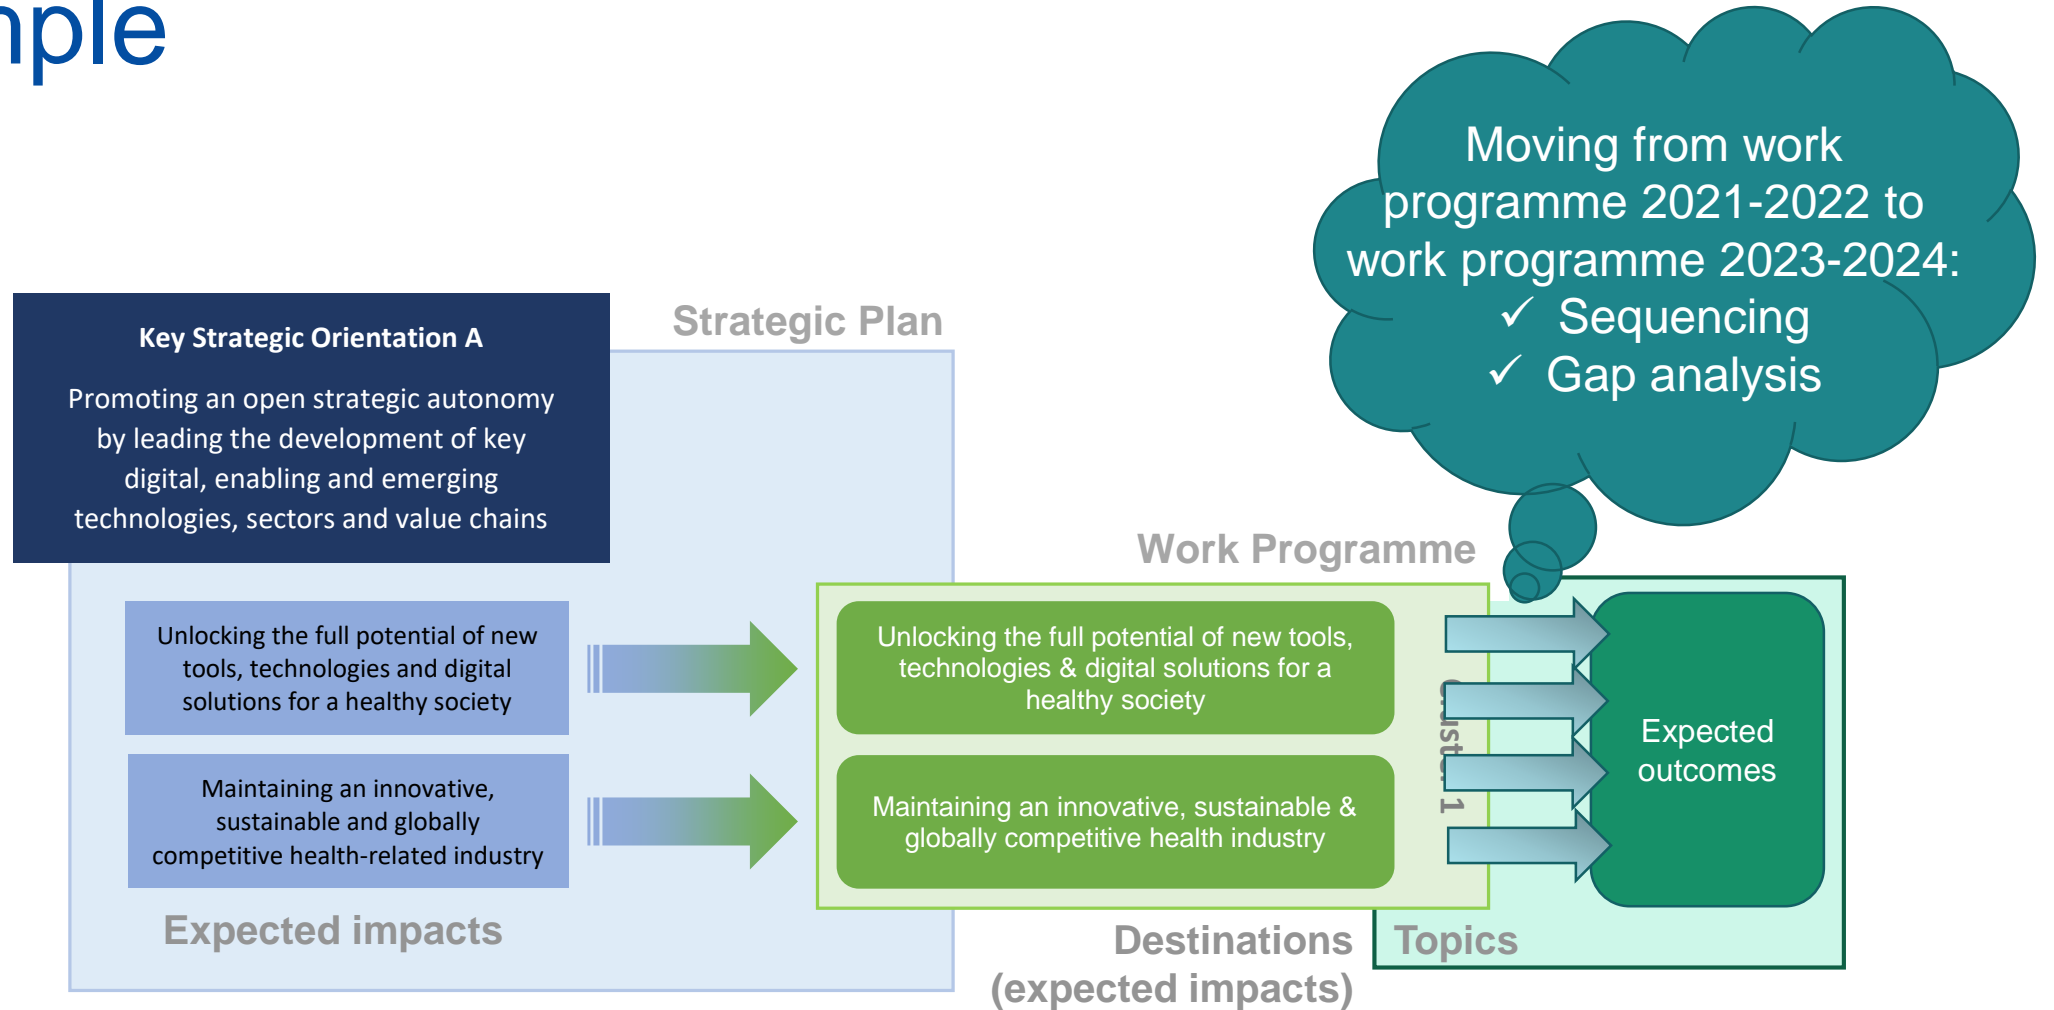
mple

Moving from work programme 2021-2022 to work programme 2023-2024:
✓ Sequencing
✓ Gap analysis

Key Strategic Orientation A

Promoting an open strategic autonomy by leading the development of key digital, enabling and emerging technologies, sectors and value chains

Strategic Plan

Unlocking the full potential of new tools, technologies and digital solutions for a healthy society

Maintaining an innovative, sustainable and globally competitive health-related industry

Expected impacts

Work Programme

Unlocking the full potential of new tools, technologies & digital solutions for a healthy society

Maintaining an innovative, sustainable & globally competitive health industry

Cluster 1

Expected outcomes

Destinations (expected impacts)

Topics